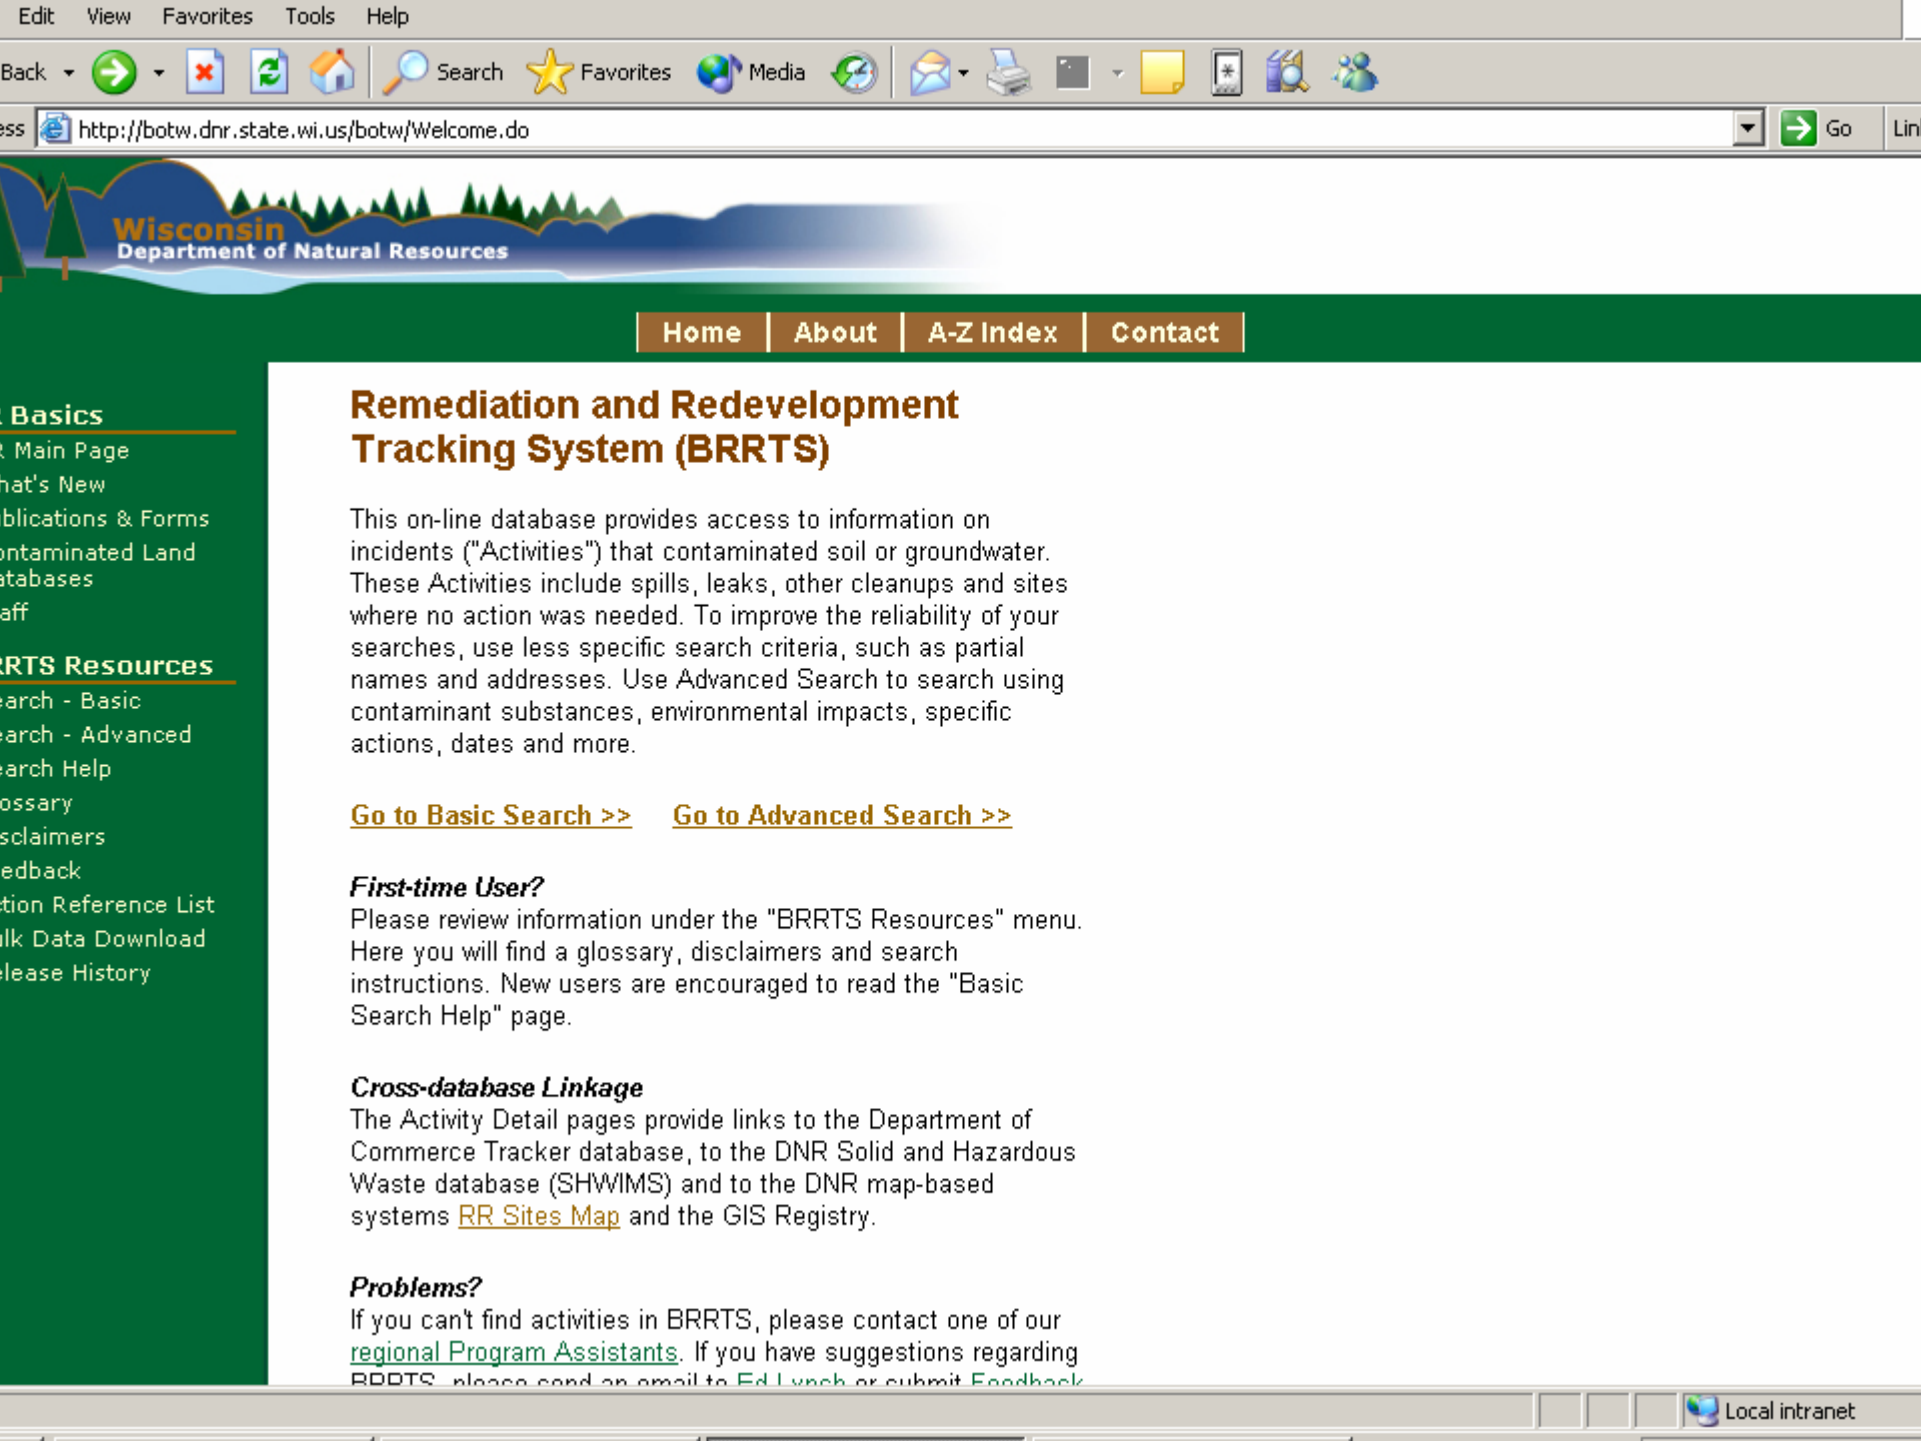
Edit View Favorites Tools Help

Back Search Favorites Media

ess http://botw.dnr.state.wi.us/botw/Welcome.do Go Lin

Wisconsin
Department of Natural Resources

Home | About | A-Z Index | Contact

Basics
Main Page
hat's New
blications & Forms
ontaminated Land
atabases
aff

RTS Resources
earch - Basic
earch - Advanced
earch Help
ossary
sclaimers
edback
tion Reference List
lk Data Download
elease History

Remediation and Redevelopment Tracking System (BRRTS)

This on-line database provides access to information on incidents ("Activities") that contaminated soil or groundwater. These Activities include spills, leaks, other cleanups and sites where no action was needed. To improve the reliability of your searches, use less specific search criteria, such as partial names and addresses. Use Advanced Search to search using contaminant substances, environmental impacts, specific actions, dates and more.

Go to Basic Search >> Go to Advanced Search >>

First-time User?
Please review information under the "BRRTS Resources" menu. Here you will find a glossary, disclaimers and search instructions. New users are encouraged to read the "Basic Search Help" page.

Cross-database Linkage
The Activity Detail pages provide links to the Department of Commerce Tracker database, to the DNR Solid and Hazardous Waste database (SHWIMS) and to the DNR map-based systems RR Sites Map and the GIS Registry.

Problems?
If you can't find activities in BRRTS, please contact one of our regional Program Assistants. If you have suggestions regarding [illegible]

Local intranet